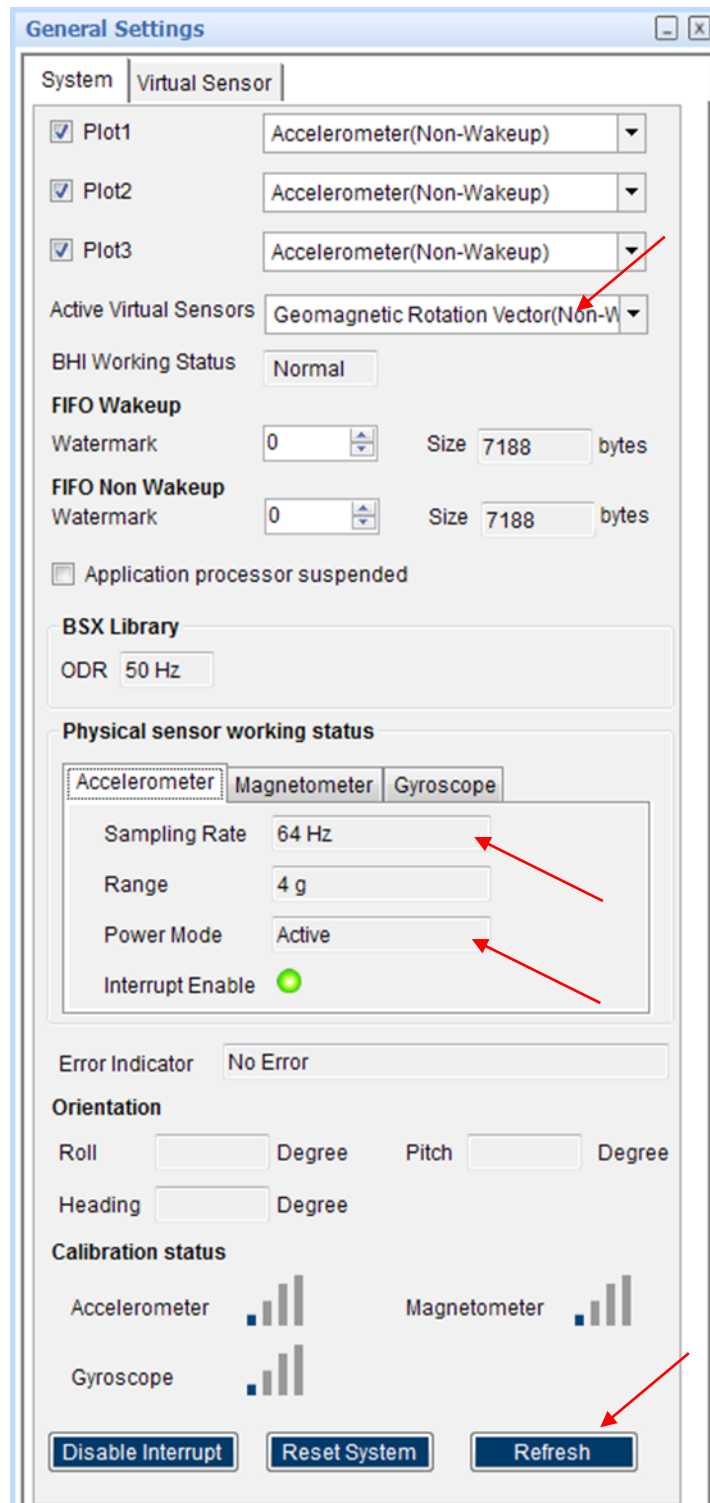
General Settings

System | Virtual Sensor

Plot1 Accelerometer(Non-Wakeup)

Plot2 Accelerometer(Non-Wakeup)

Plot3 Accelerometer(Non-Wakeup)

Active Virtual Sensors Geomagnetic Rotation Vector(Non-W

BHI Working Status Normal

FIFO Wakeup

Watermark 0 Size 7188 bytes

FIFO Non Wakeup

Watermark 0 Size 7188 bytes

Application processor suspended

BSX Library

ODR 50 Hz

Physical sensor working status

Accelerometer | Magnetometer | Gyroscope

Sampling Rate 64 Hz

Range 4 g

Power Mode Active

Interrupt Enable

Error Indicator No Error

Orientation

Roll Degree Pitch Degree

Heading Degree

Calibration status

Accelerometer Magnetometer

Gyroscope

Disable Interrupt Reset System Refresh